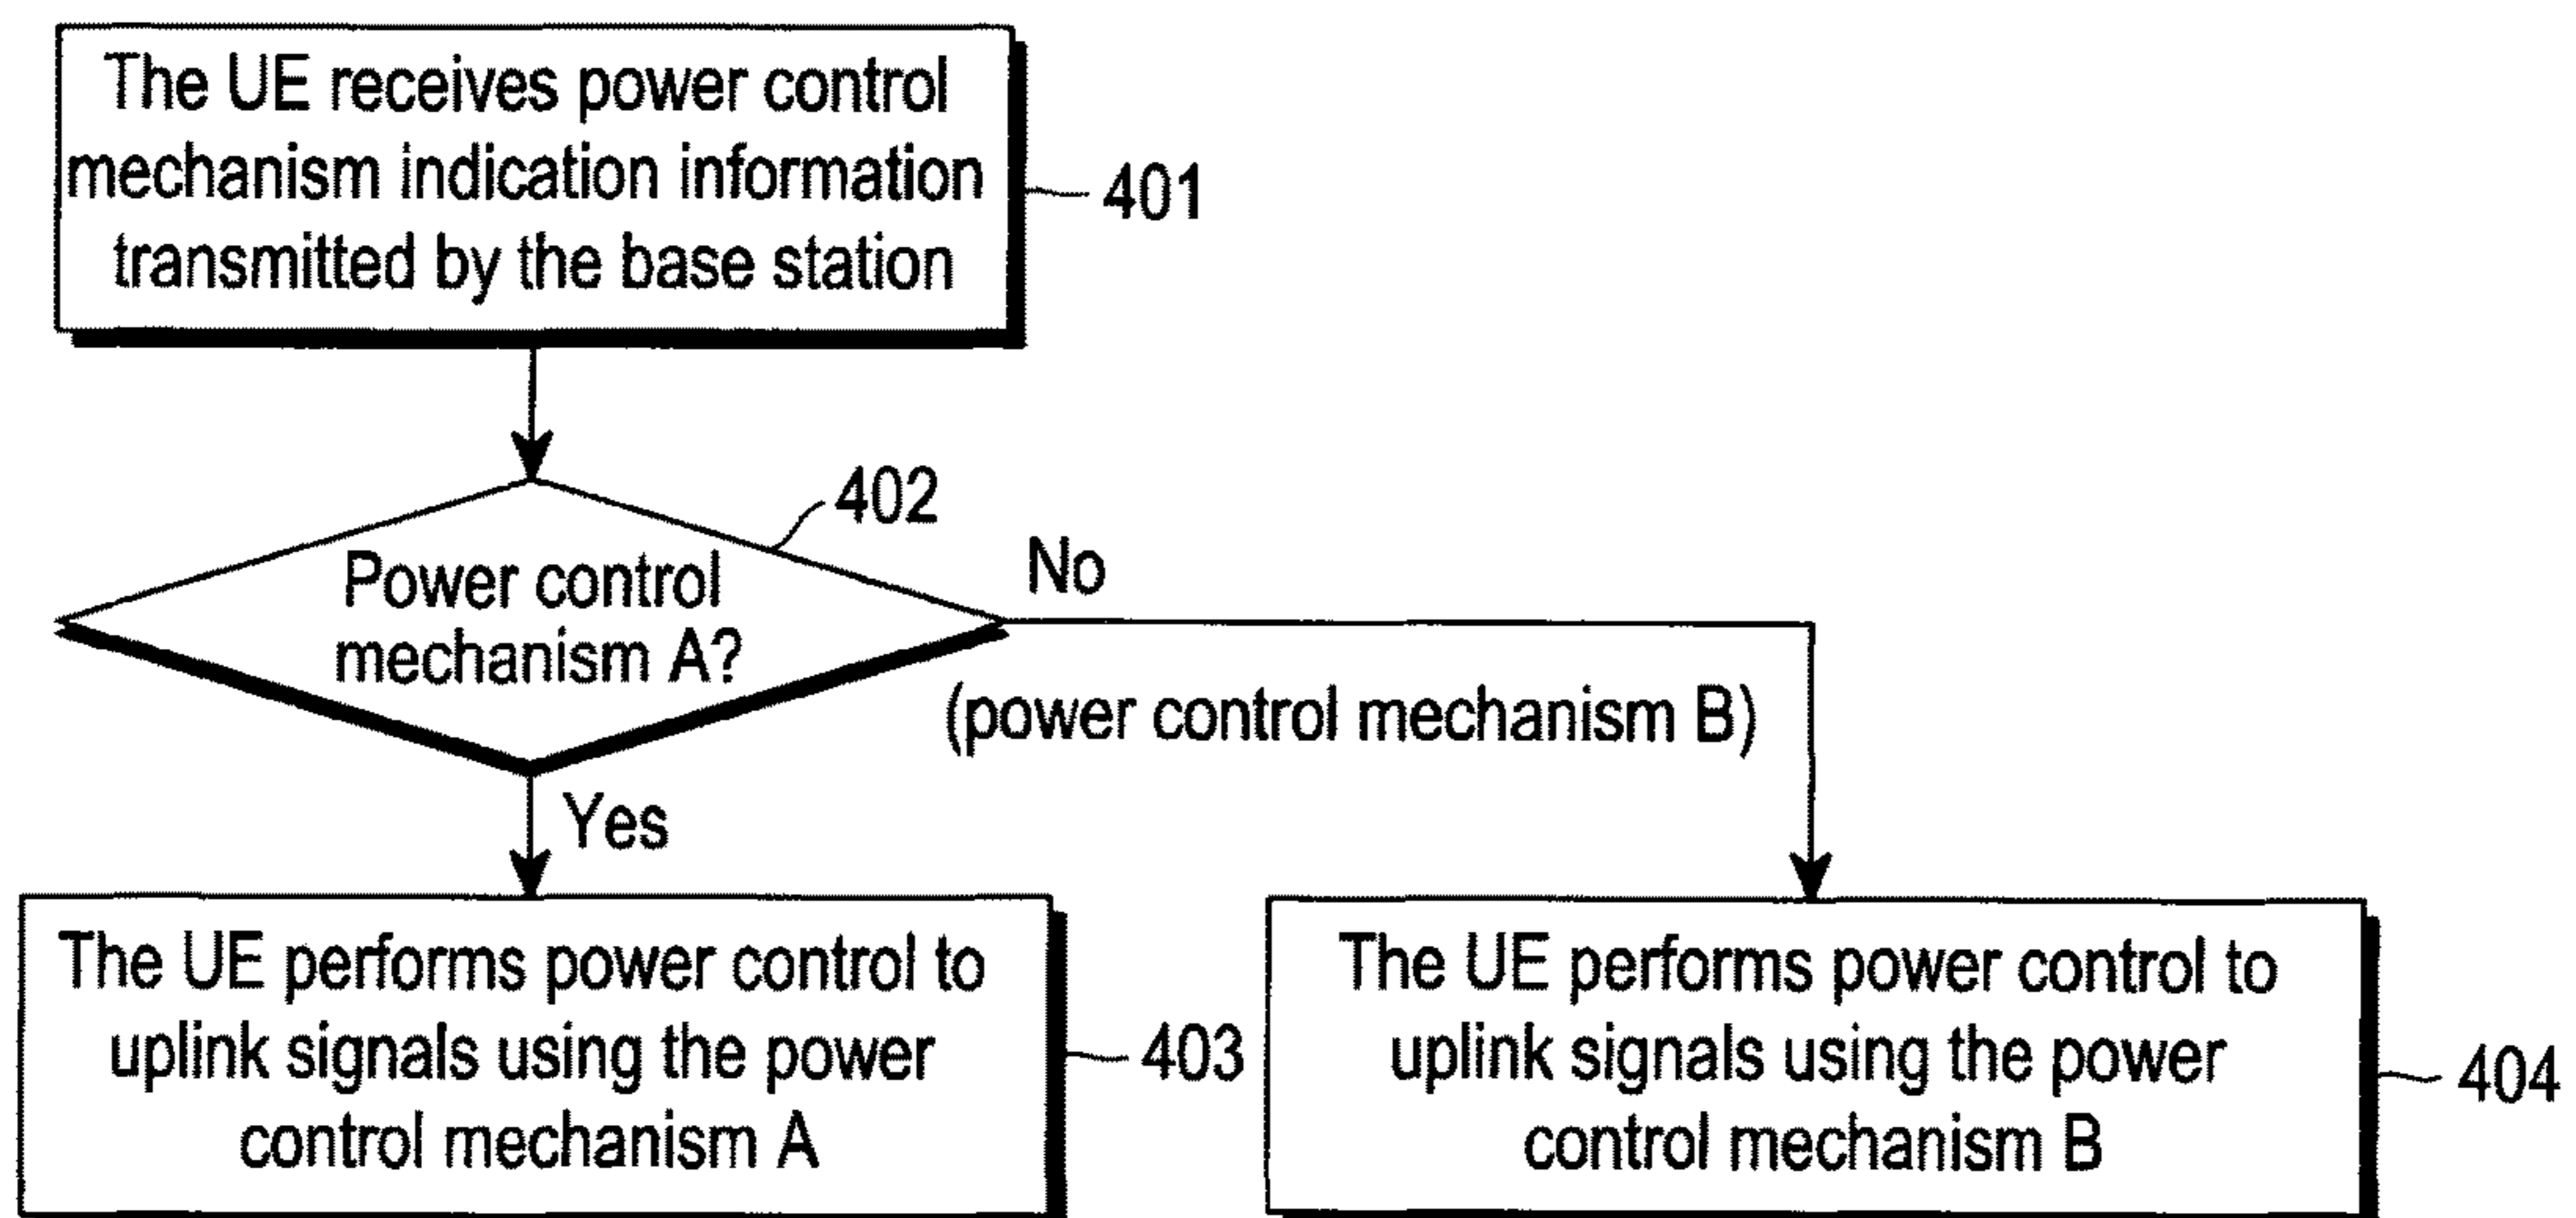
The UE receives power control mechanism indication information transmitted by the base station

401

402

Power control mechanism A?

No

(power control mechanism B)

Yes

The UE performs power control to uplink signals using the power control mechanism A

403

The UE performs power control to uplink signals using the power control mechanism B

404